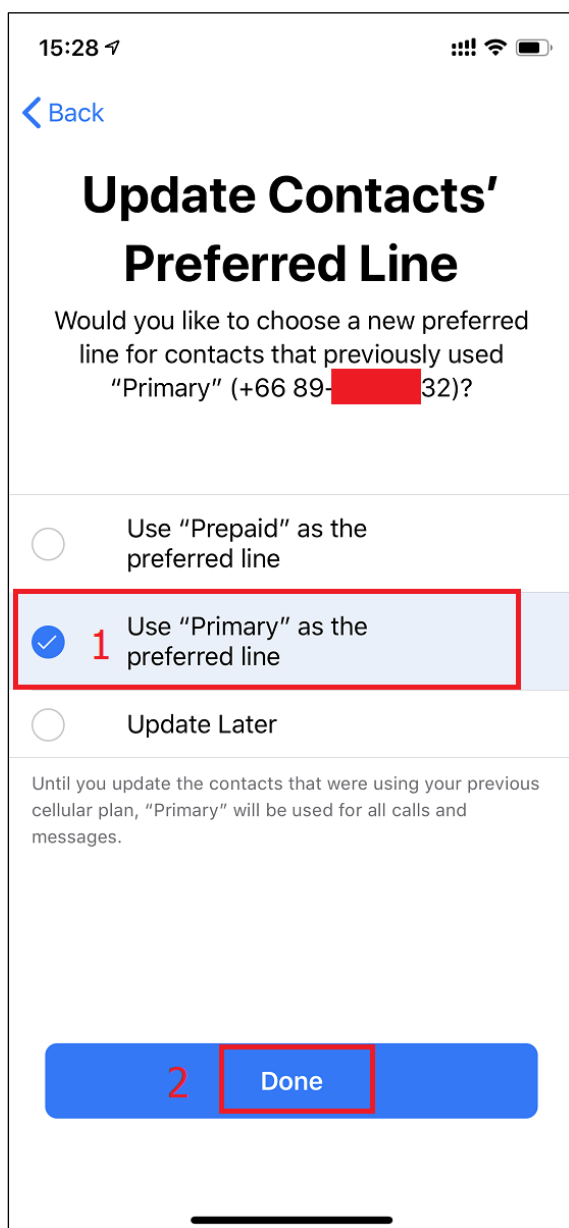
15:28

Back

Update Contacts' Preferred Line

Would you like to choose a new preferred line for contacts that previously used "Primary" (+66 89-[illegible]32)?

Use "Prepaid" as the preferred line

1 Use "Primary" as the preferred line

Update Later

Until you update the contacts that were using your previous cellular plan, "Primary" will be used for all calls and messages.

2 Done